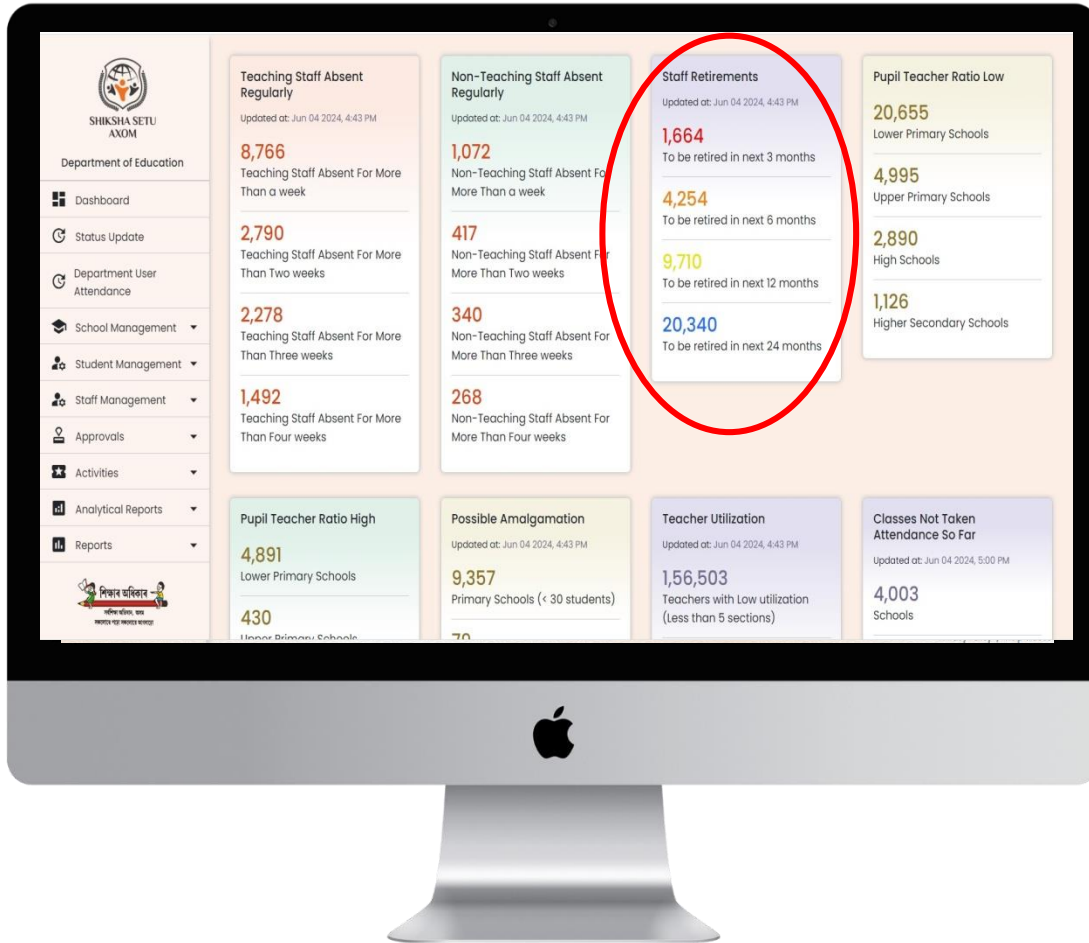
SHIKSHA SETU AXOM

Department of Education

Dashboard

Status Update

Department User Attendance

School Management

Student Management

Staff Management

Approvals

Activities

Analytical Reports

Reports

শিক্ষাৰ অধিকাৰ

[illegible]

Teaching Staff Absent Regularly

Updated at: Jun 04 2024, 4:43 PM

8,766
Teaching Staff Absent For More Than a week

2,790
Teaching Staff Absent For More Than Two weeks

2,278
Teaching Staff Absent For More Than Three weeks

1,492
Teaching Staff Absent For More Than Four weeks

Non-Teaching Staff Absent Regularly

Updated at: Jun 04 2024, 4:43 PM

1,072
Non-Teaching Staff Absent For More Than a week

417
Non-Teaching Staff Absent For More Than Two weeks

340
Non-Teaching Staff Absent For More Than Three weeks

268
Non-Teaching Staff Absent For More Than Four weeks

Staff Retirements

Updated at: Jun 04 2024, 4:43 PM

1,664
To be retired in next 3 months

4,254
To be retired in next 6 months

9,710
To be retired in next 12 months

20,340
To be retired in next 24 months

Pupil Teacher Ratio Low

20,655
Lower Primary Schools

4,995
Upper Primary Schools

2,890
High Schools

1,126
Higher Secondary Schools

Pupil Teacher Ratio High

4,891
Lower Primary Schools

430
Upper Primary Schools

Possible Amalgamation

Updated at: Jun 04 2024, 4:43 PM

9,357
Primary Schools (< 30 students)

70

Teacher Utilization

Updated at: Jun 04 2024, 4:43 PM

1,56,503
Teachers with Low utilization (Less than 5 sections)

Classes Not Taken Attendance So Far

Updated at: Jun 04 2024, 5:00 PM

4,003
Schools